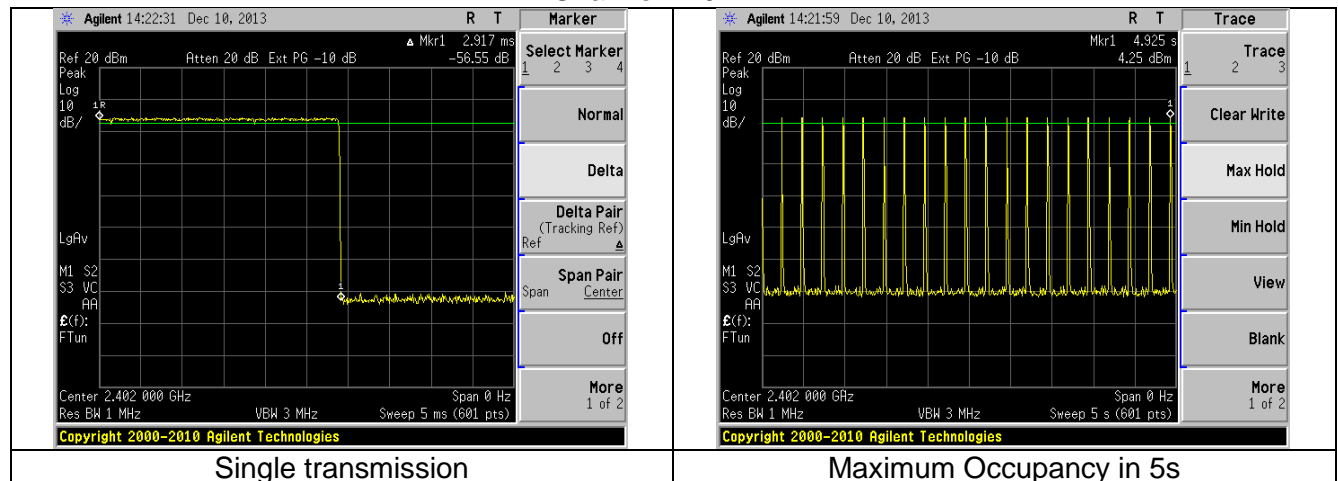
| Agilent 14:22:31 Dec 10, 2013 R T Marker<br>Ref 20 dBm Atten 20 dB Ext PG -10 dB ▲ Mkr1 2.917 ms -56.55 dB<br>Peak Log 10 dB/<br>1R<br>LgAv<br>M1 S2 S3 VC AA<br>£(f): FTun<br>1<br>Center 2.402 000 GHz Span 0 Hz<br>Res BW 1 MHz VBW 3 MHz Sweep 5 ms (601 pts)<br>Select Marker 1 2 3 4<br>Normal<br>Delta<br>Delta Pair (Tracking Ref) Ref ▲<br>Span Pair Span Center<br>Off<br>More 1 of 2<br>Copyright 2000-2010 Agilent Technologies | Agilent 14:21:59 Dec 10, 2013 R T Trace<br>Ref 20 dBm Atten 20 dB Ext PG -10 dB Mkr1 4.925 s 4.25 dBm<br>Peak Log 10 dB/<br>1<br>LgAv<br>M1 S2 S3 VC AA<br>£(f): FTun<br>Center 2.402 000 GHz Span 0 Hz<br>Res BW 1 MHz VBW 3 MHz Sweep 5 s (601 pts)<br>Trace 1 2 3<br>Clear Write<br>Max Hold<br>Min Hold<br>View<br>Blank<br>More 1 of 2<br>Copyright 2000-2010 Agilent Technologies |
|---|---|
| Single transmission | Maximum Occupancy in 5s |